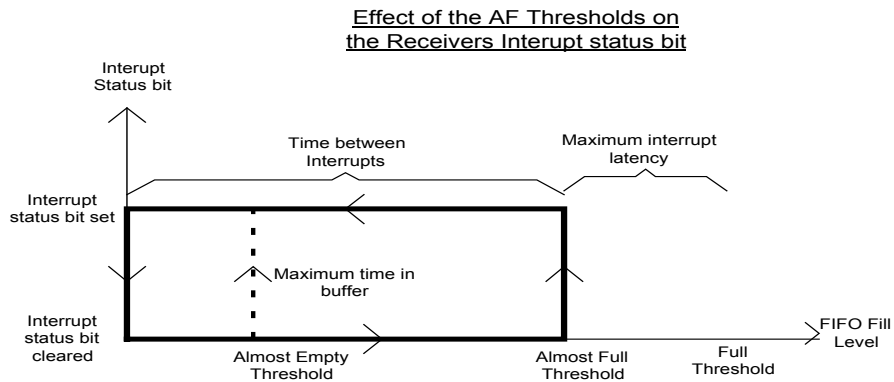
Effect of the AF Thresholds on the Receivers Interupt status bit

Interupt Status bit

Time between Interrupts

Maximum interrupt latency

Interrupt status bit set

Maximum time in buffer

Interrupt status bit cleared

Almost Empty Threshold

Almost Full Threshold

Full Threshold

FIFO Fill Level